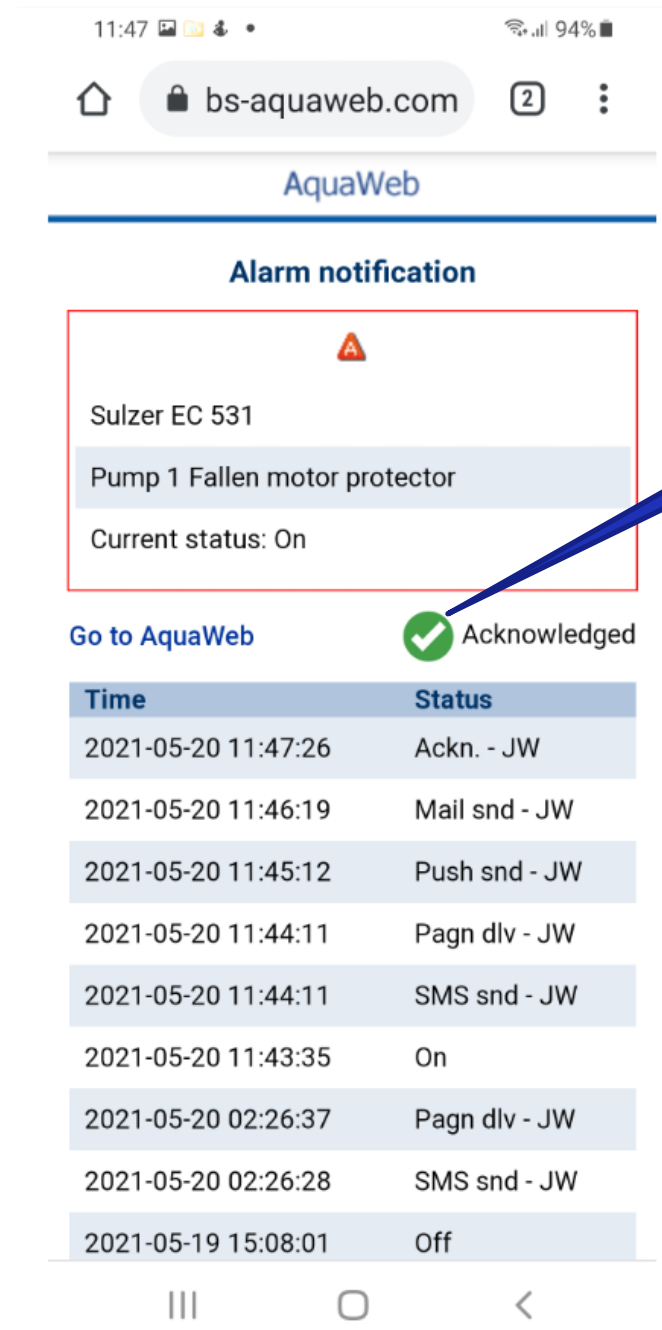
11:47 • 94%

bs-aquaweb.com 2

AquaWeb

Alarm notification

Sulzer EC 531

Pump 1 Fallen motor protector

Current status: On

Go to AquaWeb

Acknowledged

| Time | Status |
|---|---|
| 2021-05-20 11:47:26 | Ackn. - JW |
| 2021-05-20 11:46:19 | Mail snd - JW |
| 2021-05-20 11:45:12 | Push snd - JW |
| 2021-05-20 11:44:11 | Pagn dlv - JW |
| 2021-05-20 11:44:11 | SMS snd - JW |
| 2021-05-20 11:43:35 | On |
| 2021-05-20 02:26:37 | Pagn dlv - JW |
| 2021-05-20 02:26:28 | SMS snd - JW |
| 2021-05-19 15:08:01 | Off |